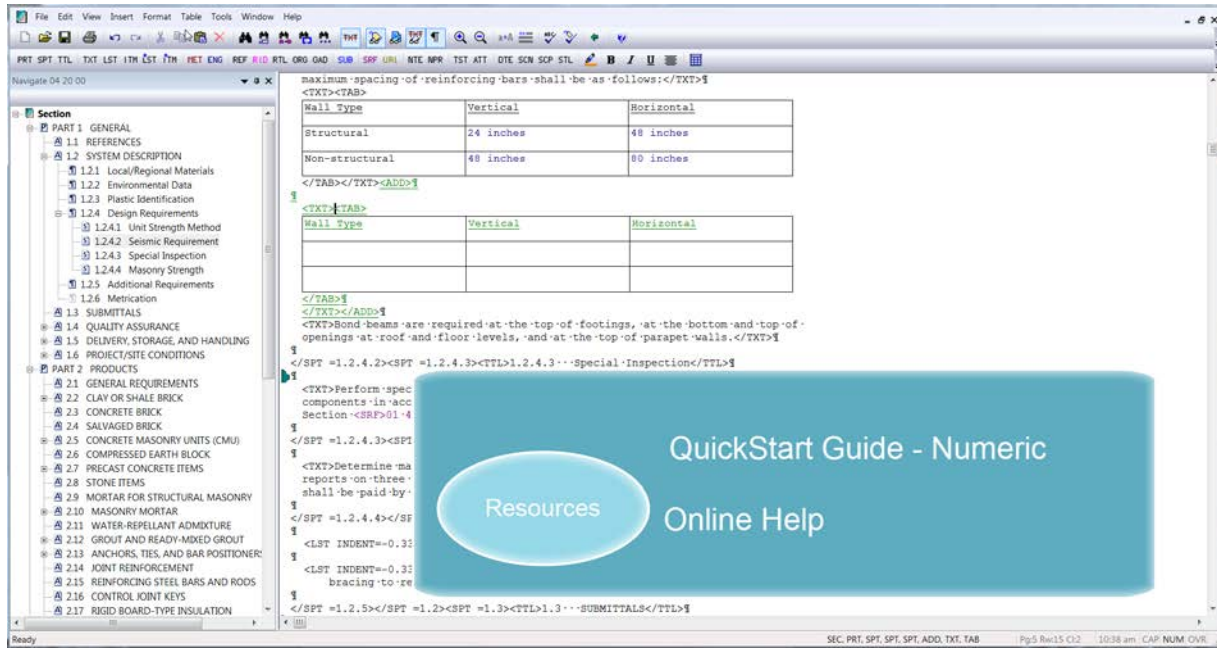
File Edit View Insert Format Table Tools Window Help

PRT SPT TTL TXT LST ITM LST ITM MET ENG REF RID RTL ORG GAD SUB SRF URL NTE NPR TST ATT DTE SCN SCP STL B I U

Navigate 04 20 00

Section
PART 1 GENERAL
1.1 REFERENCES
1.2 SYSTEM DESCRIPTION
1.2.1 Local/Regional Materials
1.2.2 Environmental Data
1.2.3 Plastic Identification
1.2.4 Design Requirements
1.2.4.1 Unit Strength Method
1.2.4.2 Seismic Requirement
1.2.4.3 Special Inspection
1.2.4.4 Masonry Strength
1.2.5 Additional Requirements
1.2.6 Metrication
1.3 SUBMITTALS
1.4 QUALITY ASSURANCE
1.5 DELIVERY, STORAGE, AND HANDLING
1.6 PROJECT/SITE CONDITIONS
PART 2 PRODUCTS
2.1 GENERAL REQUIREMENTS
2.2 CLAY OR SHALE BRICK
2.3 CONCRETE BRICK
2.4 SALVAGED BRICK
2.5 CONCRETE MASONRY UNITS (CMU)
2.6 COMPRESSED EARTH BLOCK
2.7 PRECAST CONCRETE ITEMS
2.8 STONE ITEMS
2.9 MORTAR FOR STRUCTURAL MASONRY
2.10 MASONRY MORTAR
2.11 WATER-REPELLANT ADMIXTURE
2.12 GROUT AND READY-MIXED GROUT
2.13 ANCHORS, TIES, AND BAR POSITIONER:
2.14 JOINT REINFORCEMENT
2.15 REINFORCING STEEL BARS AND RODS
2.16 CONTROL JOINT KEYS
2.17 RIGID BOARD-TYPE INSULATION

maximum spacing of reinforcing bars shall be as follows:</TXT>¶
<TXT><TAB>

| Wall Type | Vertical | Horizontal |
|---|---|---|
| Structural | 24 inches | 48 inches |
| Non-structural | 48 inches | 80 inches |

</TAB></TXT><ADD>¶
¶
<TXT><TAB>

| Wall Type | Vertical | Horizontal |
|---|---|---|
| | | |
| | | |

</TAB>¶
</TXT></ADD>¶
<TXT>Bond beams are required at the top of footings, at the bottom and top of openings at roof and floor levels, and at the top of parapet walls.</TXT>¶
¶
</SPT =1.2.4.2><SPT =1.2.4.3><TTL>1.2.4.3 Special Inspection</TTL>¶
¶
<TXT>Perform spec
components in acc
Section <SRF>01 4
¶
</SPT =1.2.4.3><SPT
¶
<TXT>Determine ma
reports on three
shall be paid by
¶
</SPT =1.2.4.4></SP
¶
<LST INDENT=-0.33
¶
<LST INDENT=-0.33
bracing to re
¶
</SPT =1.2.5></SPT =1.2><SPT =1.3><TTL>1.3 SUBMITTALS</TTL>¶

QuickStart Guide - Numeric
Resources
Online Help

Ready
SEC, PRT, SPT, SPT, SPT, ADD, TXT, TAB Pg5 Rw15 Cl2 10:38 am CAP NUM OVR